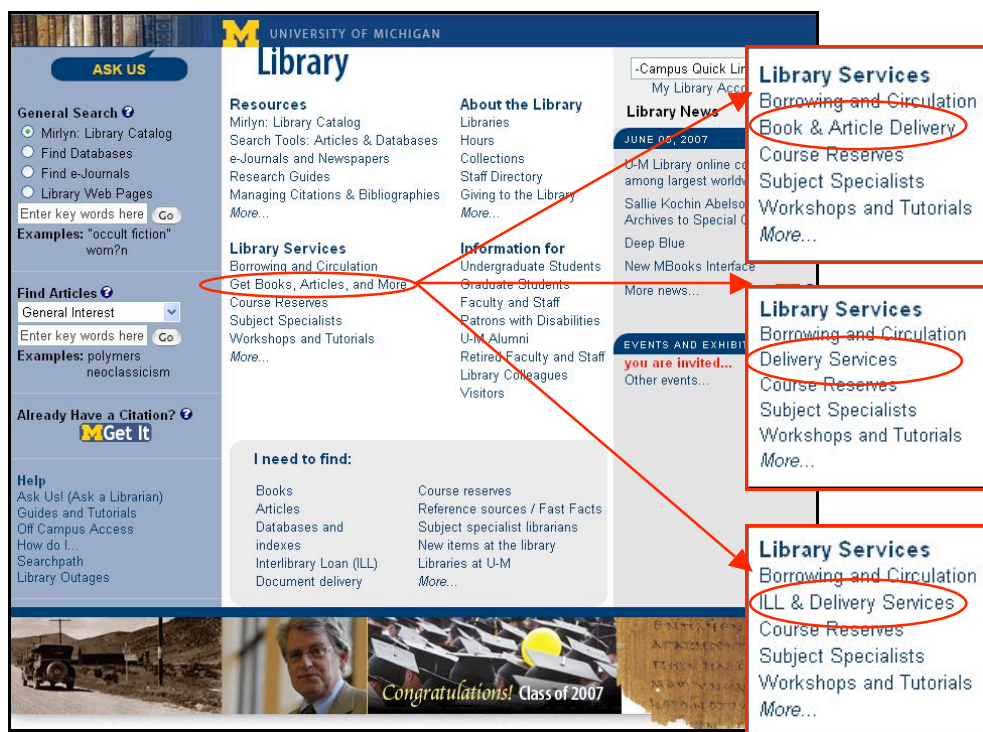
ASK US

M UNIVERSITY OF MICHIGAN
Library

General Search
Mirlyn: Library Catalog
Find Databases
Find e-Journals
Library Web Pages
Enter key words here Go
Examples: "occult fiction" wom?n

Find Articles
General Interest
Enter key words here Go
Examples: polymers neoclassicism

Already Have a Citation?
MGet It

Help
Ask Us! (Ask a Librarian)
Guides and Tutorials
Off Campus Access
How do I...
Searchpath
Library Outages

Resources
Mirlyn: Library Catalog
Search Tools: Articles & Databases
e-Journals and Newspapers
Research Guides
Managing Citations & Bibliographies
More...

About the Library
Libraries
Hours
Collections
Staff Directory
Giving to the Library
More...

Library Services
Borrowing and Circulation
Get Books, Articles, and More
Course Reserves
Subject Specialists
Workshops and Tutorials
More...

Information for
Undergraduate Students
Graduate Students
Faculty and Staff
Patrons with Disabilities
U-M Alumni
Retired Faculty and Staff
Library Colleagues
Visitors

-Campus Quick Lin
My Library Acco

Library News
JUNE 06, 2007
U-M Library online co among largest worldw
Sallie Kochin Abelso Archives to Special C
Deep Blue
New MBooks Interface
More news...

EVENTS AND EXHIBI
you are invited...
Other events...

I need to find:
Books
Articles
Databases and indexes
Interlibrary Loan (ILL)
Document delivery
Course reserves
Reference sources / Fast Facts
Subject specialist librarians
New items at the library
Libraries at U-M
More...

Congratulations! Class of 2007

Library Services
Borrowing and Circulation
Book & Article Delivery
Course Reserves
Subject Specialists
Workshops and Tutorials
More...

Library Services
Borrowing and Circulation
Delivery Services
Course Reserves
Subject Specialists
Workshops and Tutorials
More...

Library Services
Borrowing and Circulation
ILL & Delivery Services
Course Reserves
Subject Specialists
Workshops and Tutorials
More...